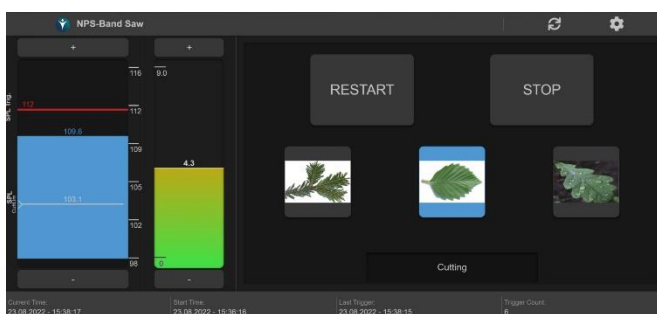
NPS-Band Saw

+
+
SPL Trig
112
116
9.0
112
109.6
109
4.3
105
103.1
SPL Current
102
98
0
-
-

RESTART
STOP

Cutting

Current Time:
23.08.2022 - 15:38:17
Start Time:
23.08.2022 - 15:36:16
Last Trigger:
23.08.2022 - 15:38:15
Trigger Count:
6